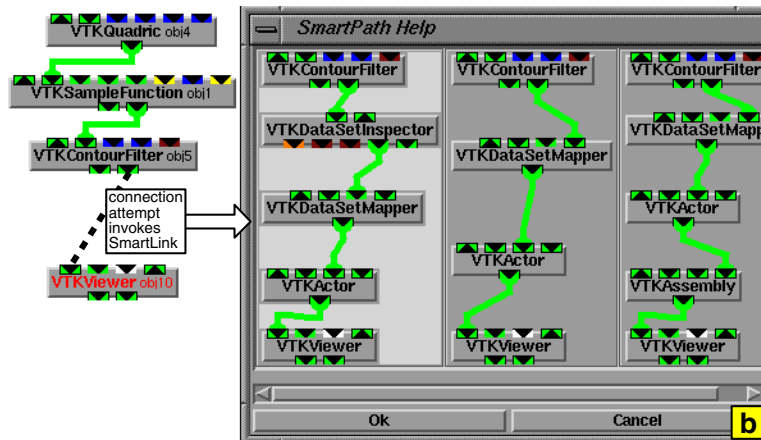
VTKQuadric obj4

VTKSampleFunction obj1

VTKContourFilter obj5

connection attempt invokes SmartLink

VTKViewer obj10

SmartPath Help

VTKContourFilter

VTKDataSetInspector

VTKDataSetMapper

VTKActor

VTKViewer

VTKContourFilter

VTKDataSetMapper

VTKActor

VTKViewer

VTKContourFilter

VTKDataSetMapp

VTKActor

VTKAssembly

VTKViewer

Ok

Cancel

b